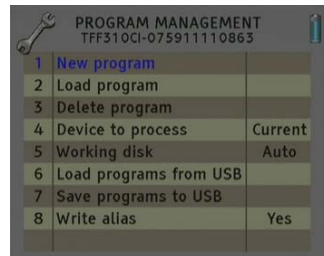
PROGRAM MANAGEMENT
TFF310CI-075911110863

| | | |
|---|---|---|
| 1 | New program | |
| 2 | Load program | |
| 3 | Delete program | |
| 4 | Device to process | Current |
| 5 | Working disk | Auto |
| 6 | Load programs from USB | |
| 7 | Save programs to USB | |
| 8 | Write alias | Yes |